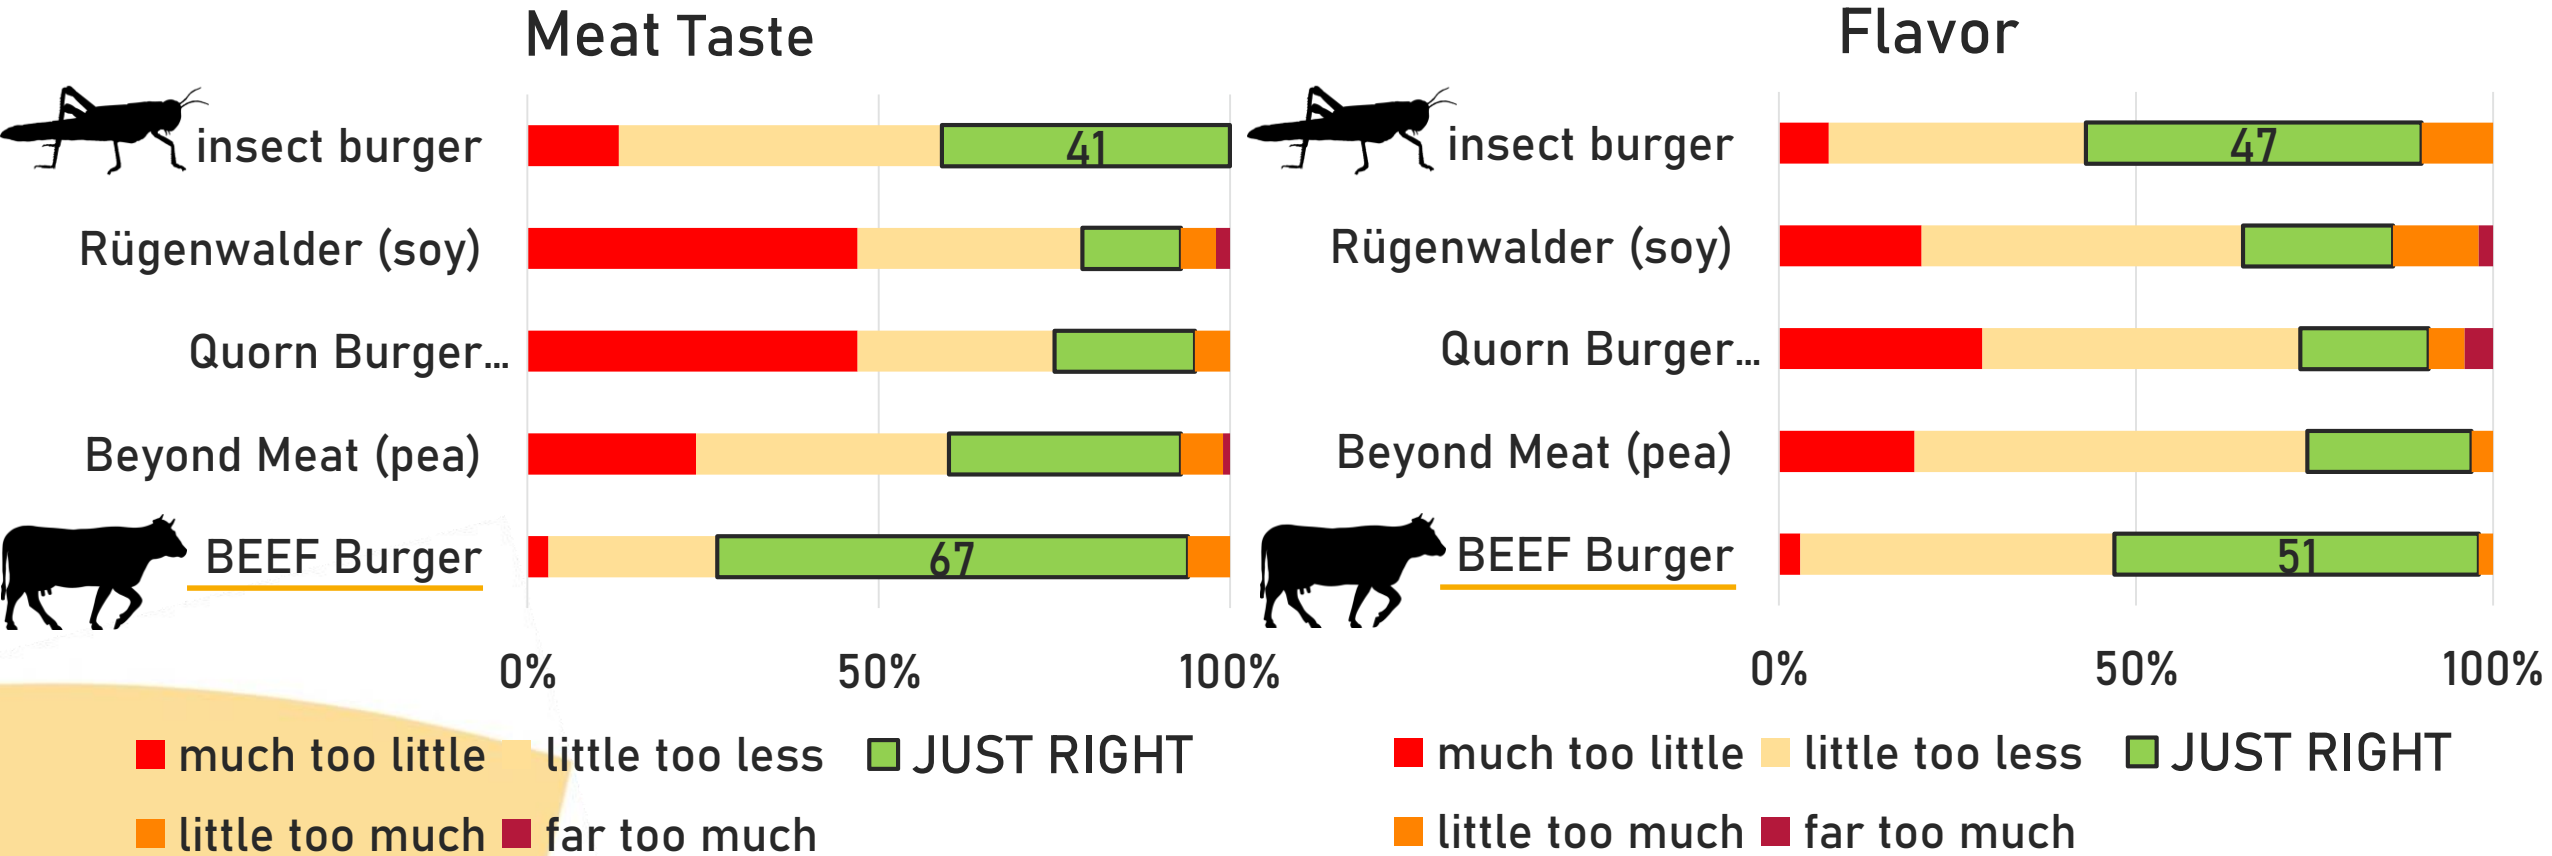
Meat Taste

insect burger
Rügenwalder (soy)
Quorn Burger...
Beyond Meat (pea)
BEEF Burger

41
67

0% 50% 100%

much too little little too less JUST RIGHT
little too much far too much

Flavor

insect burger
Rügenwalder (soy)
Quorn Burger...
Beyond Meat (pea)
BEEF Burger

47
51

0% 50% 100%

much too little little too less JUST RIGHT
little too much far too much